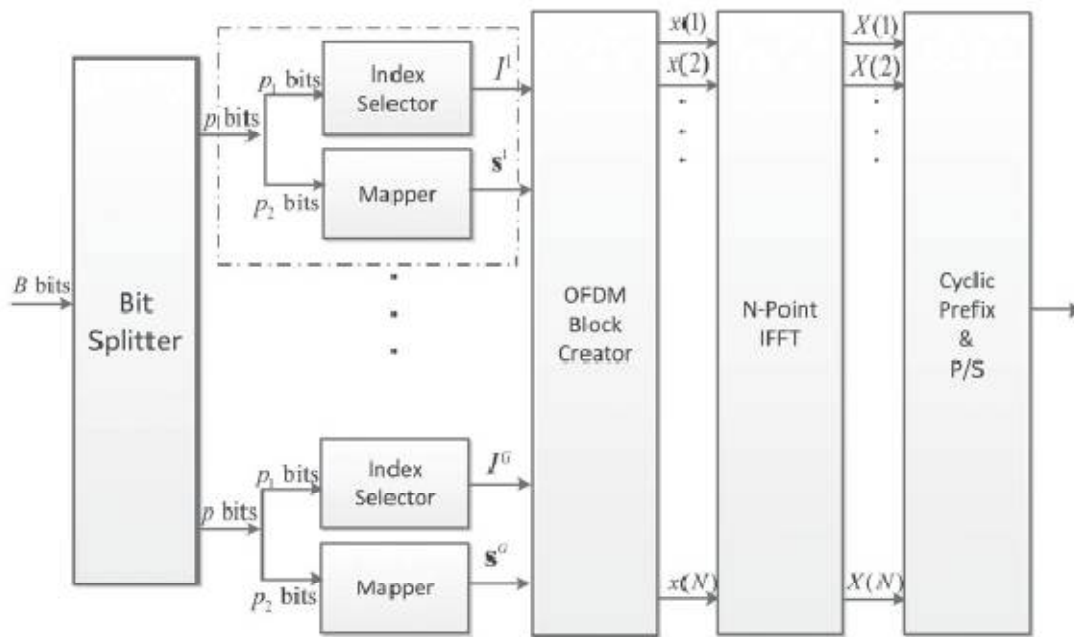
$B$ bits

Bit Splitter

$p$ bits

$p_1$ bits

Index Selector

$I^1$

$p_2$ bits

Mapper

$\mathbf{s}^1$

$p$ bits

$p_1$ bits

Index Selector

$I^G$

$p_2$ bits

Mapper

$\mathbf{s}^G$

OFDM Block Creator

$x(1)$

$x(2)$

$x(N)$

N-Point IFFT

$X(1)$

$X(2)$

$X(N)$

Cyclic Prefix & P/S